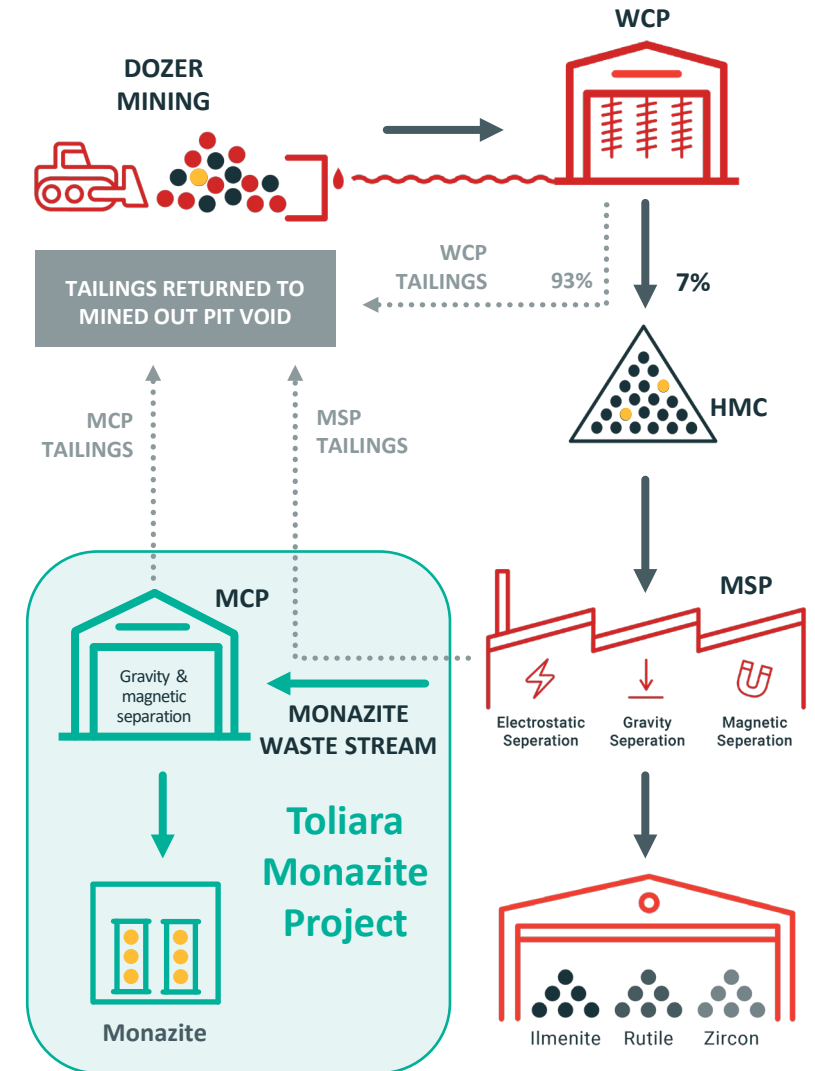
DOZER MINING

WCP

TAILINGS RETURNED TO MINED OUT PIT VOID

WCP TAILINGS

93%

7%

HMC

MCP TAILINGS

MSP TAILINGS

MCP

Gravity & magnetic separation

MSP

MONAZITE WASTE STREAM

Electrostatic Seperation

Gravity Seperation

Magnetic Seperation

Toliara Monazite Project

Monazite

Ilmenite

Rutile

Zircon